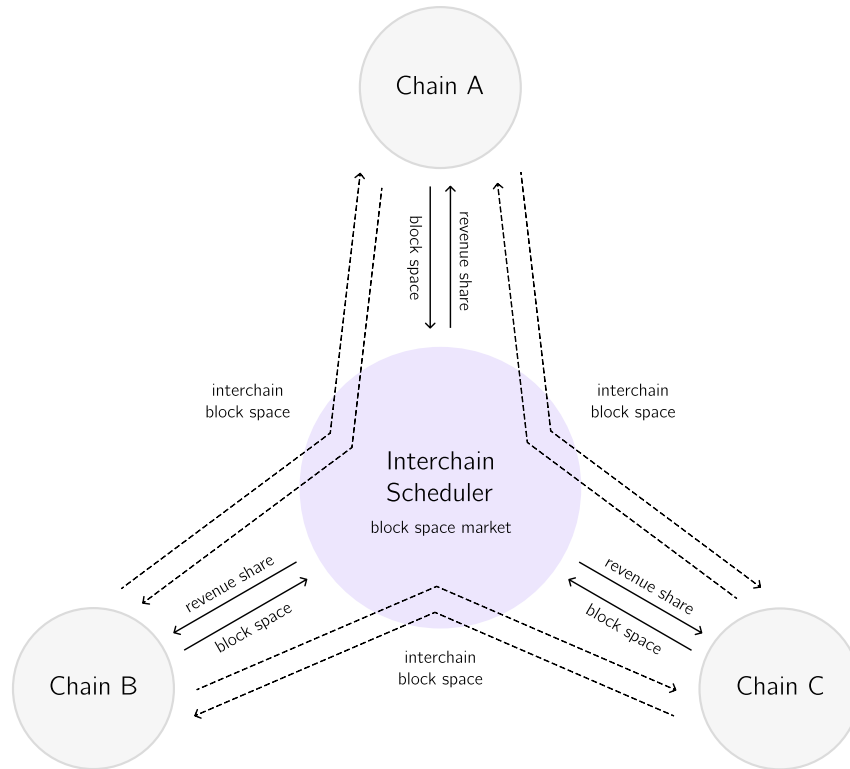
Chain A

block space

revenue share

interchain block space

interchain block space

Interchain Scheduler

block space market

revenue share

block space

revenue share

block space

interchain block space

Chain B

Chain C